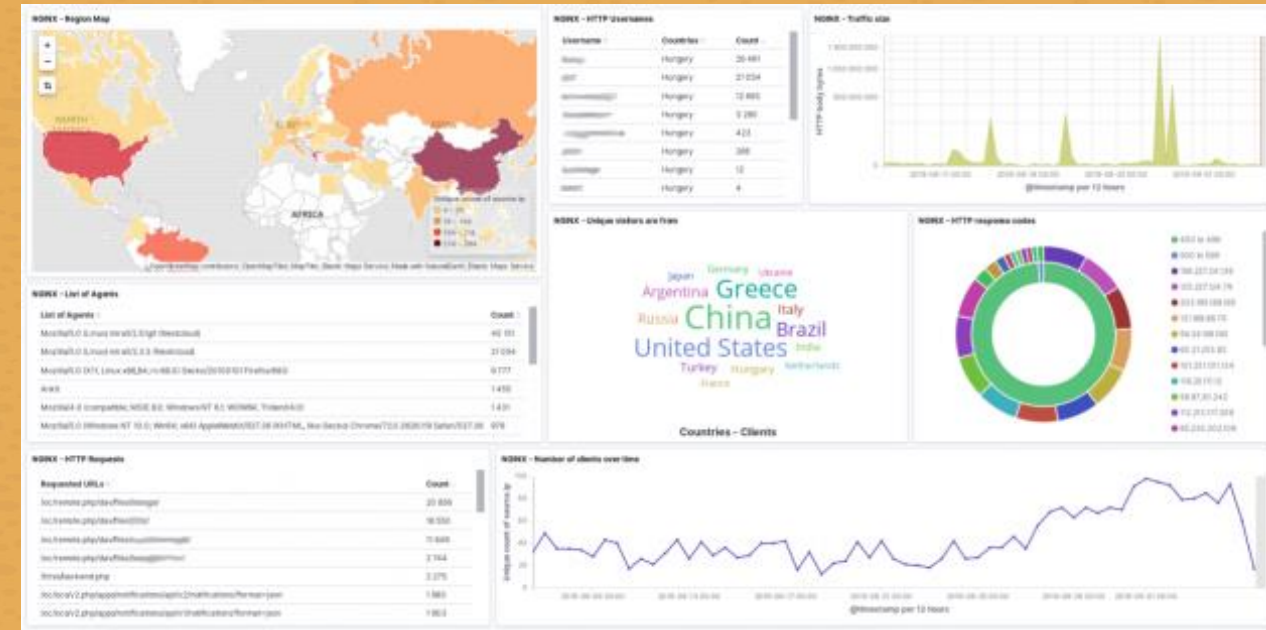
NGINX - Region Map

AFRICA

NGINX - HTTP Usernames

| Username | Countries | Count |
|---|---|---|
| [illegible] | Hungary | 26 481 |
| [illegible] | Hungary | 21 034 |
| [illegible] | Hungary | 12 865 |
| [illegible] | Hungary | 3 280 |
| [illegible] | Hungary | 423 |
| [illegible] | Hungary | 308 |
| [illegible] | Hungary | 12 |
| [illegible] | Hungary | 4 |

NGINX - Traffic size

@timestamp per 12 hours

NGINX - Unique visitors are from

Japan Germany Ukraine Argentina Greece Russia China Italy Brazil United States India Turkey Hungary Netherlands France

Countries - Clients

NGINX - HTTP response codes

NGINX - List of Agents

| List of Agents | Count |
|---|---|
| Mozilla/5.0 (Linux) mirall/2.5.0git (Nextcloud) | 40 151 |
| Mozilla/5.0 (Linux) mirall/2.3.3 (Nextcloud) | 21 094 |
| Mozilla/5.0 (X11; Linux x86_64; rv:60.0) Gecko/20100101 Firefox/60.0 | 6 777 |
| Arch | 1 450 |
| Mozilla/4.0 (compatible; MSIE 8.0; Windows NT 6.1; WOW64; Trident/4.0) | 1 431 |
| Mozilla/5.0 (Windows NT 10.0; Win64; x64) AppleWebKit/537.36 (KHTML, like Gecko) Chrome/72.0.3626.119 Safari/537.36 | 978 |

NGINX - HTTP Requests

| Requested URLs | Count |
|---|---|
| /remote.php/dav/files/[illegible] | 20 839 |
| /remote.php/dav/files/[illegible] | 16 550 |
| /remote.php/dav/files/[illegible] | 11 849 |
| /remote.php/dav/files/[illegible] | 2 164 |
| /html/backend.php | 2 275 |
| /ocs/v2.php/apps/notifications/api/v2/notifications?format=json | 1 863 |
| /ocs/v2.php/apps/notifications/api/v2/notifications?format=json | 1 863 |

NGINX - Number of clients over time

Unique count of source.ip

@timestamp per 12 hours